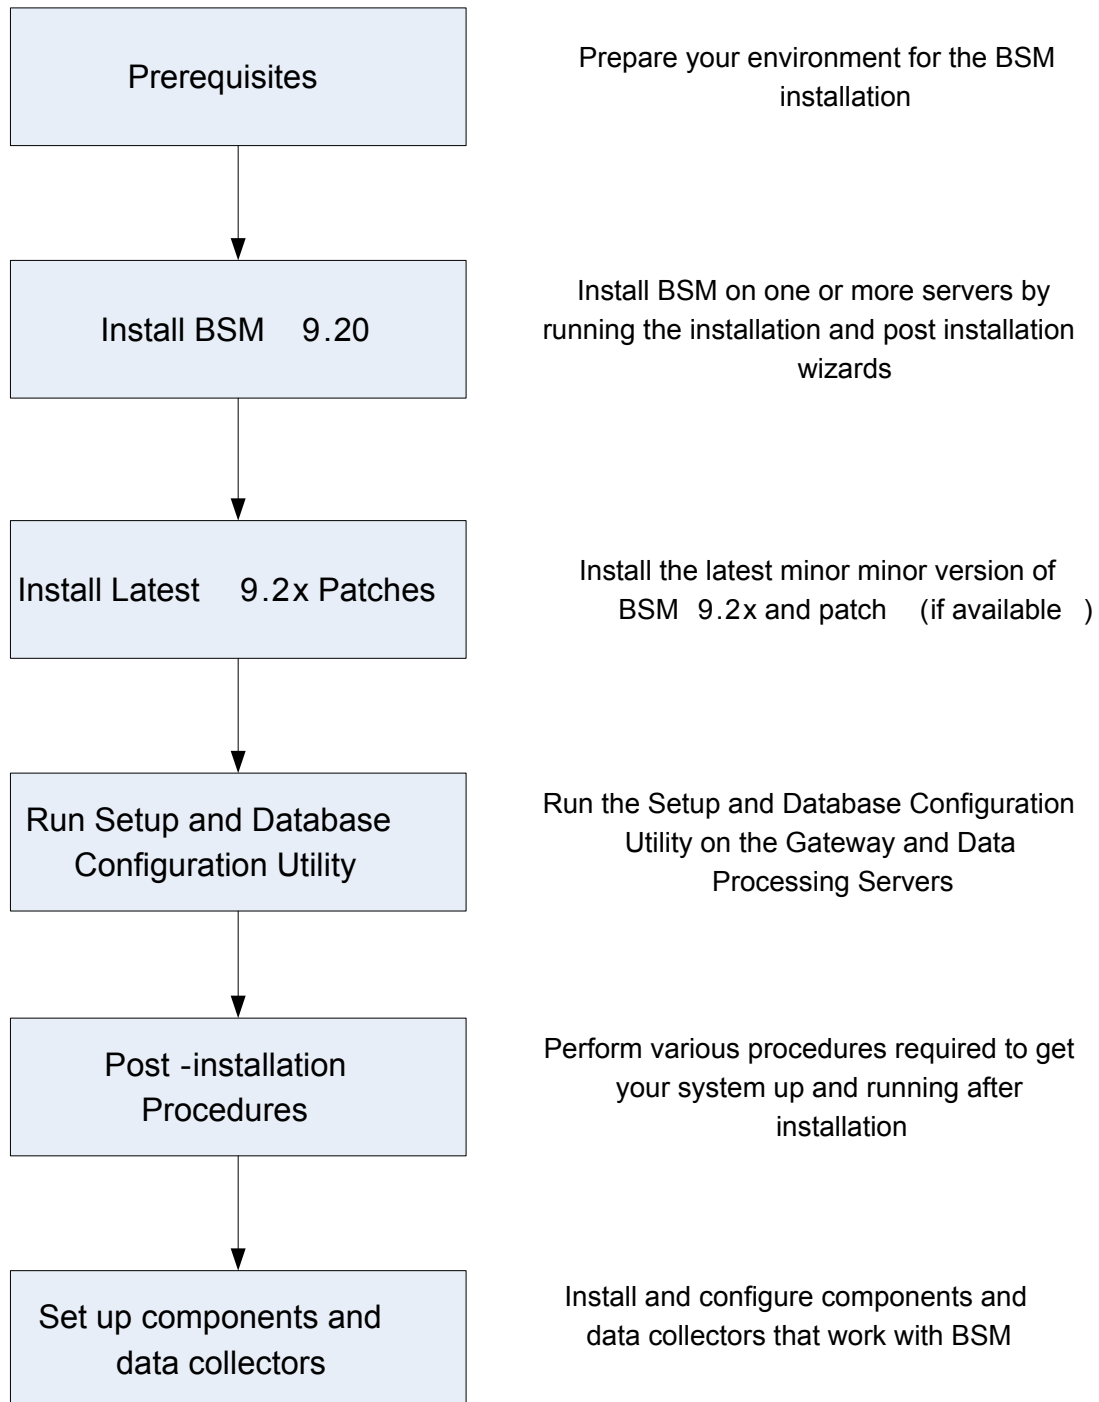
Prerequisites

Prepare your environment for the BSM installation

Install BSM 9.20

Install BSM on one or more servers by running the installation and post installation wizards

Install Latest 9.2x Patches

Install the latest minor minor version of BSM 9.2x and patch (if available )

Run Setup and Database Configuration Utility

Run the Setup and Database Configuration Utility on the Gateway and Data Processing Servers

Post -installation Procedures

Perform various procedures required to get your system up and running after installation

Set up components and data collectors

Install and configure components and data collectors that work with BSM